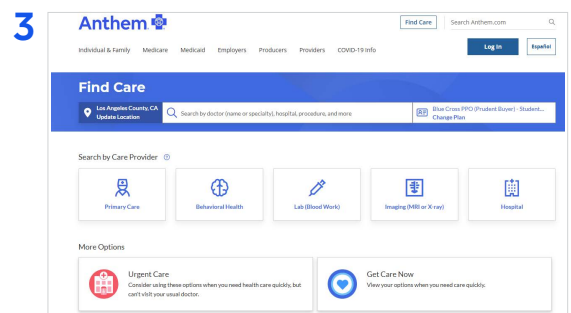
3

Anthem

Find Care

Search Anthem.com

Individual & Family Medicare Medicaid Employers Producers Providers COVID-19 Info

Log In

Español

Find Care

Los Angeles County, CA
Update Location

Search by doctor (name or specialty), hospital, procedure, and more

Blue Cross PPO (Prudent Buyer) - Student...
Change Plan

Search by Care Provider

Primary Care

Behavioral Health

Lab (Blood Work)

Imaging (MRI or X-ray)

Hospital

More Options

Urgent Care
Consider using these options when you need health care quickly, but can't visit your usual doctor.

Get Care Now
View your options when you need care quickly.